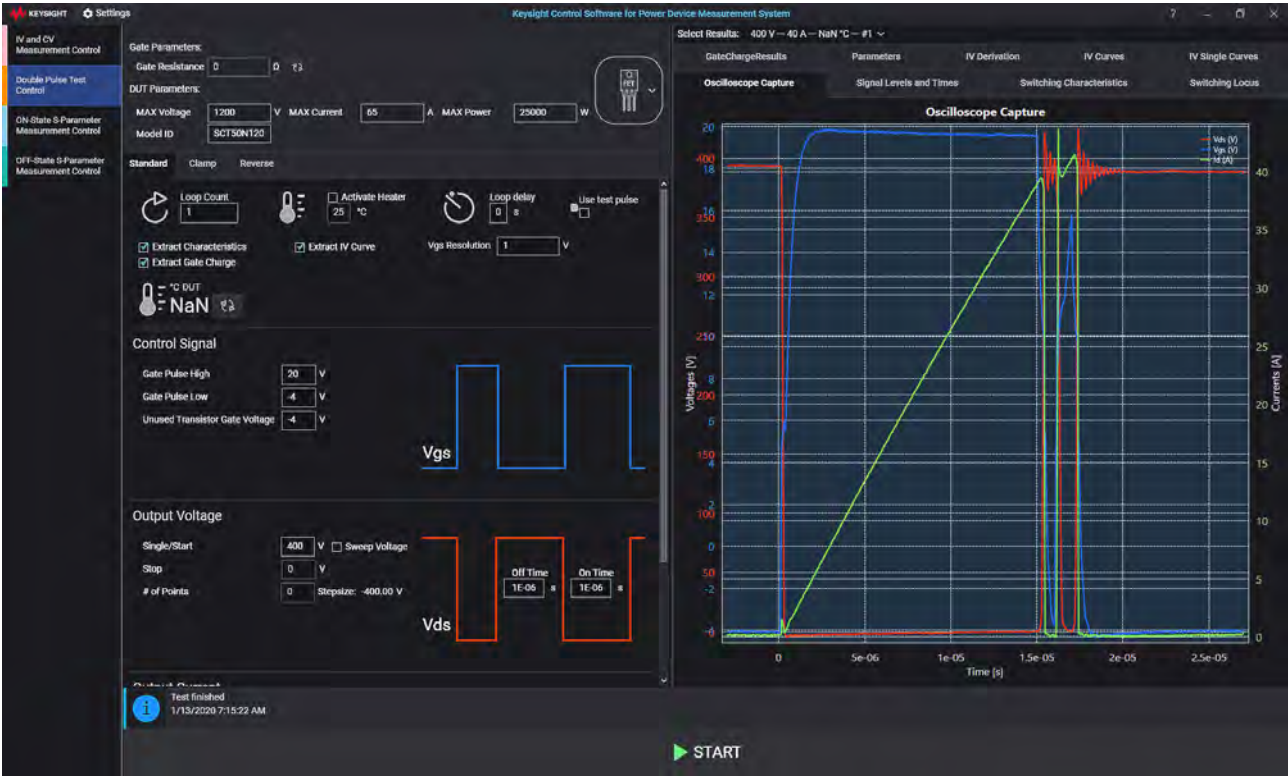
KEYSIGHT Settings

Keysight Control Software for Power Device Measurement System

?

IV and CV Measurement Control

Double Pulse Test Control

ON-State S-Parameter Measurement Control

OFF-State S-Parameter Measurement Control

Gate Parameters:

Gate Resistance 0 Ω

DUT Parameters:

MAX Voltage 1200 V MAX Current 65 A MAX Power 25000 W

Model ID SCT50N120

FET

Standard Clamp Reverse

Loop Count 1

Activate Heater 25 °C

Loop delay 0 s

Use test pulse

Extract Characteristics

Extract IV Curve

Vgs Resolution 1 V

Extract Gate Charge

°C DUT NaN

Control Signal

Gate Pulse High 20 V

Gate Pulse Low -4 V

Unused Transistor Gate Voltage -4 V

Vgs

Output Voltage

Single/Start 400 V Sweep Voltage

Stop 0 V

# of Points 0 Stepsize: -400.00 V

Off Time 1E-06 s

On Time 1E-06 s

Vds

Test finished
1/13/2020 7:15:22 AM

START

Select Results: 400 V — 40 A — NaN °C — #1

GateChargeResults Parameters IV Derivation IV Curves IV Single Curves

Oscilloscope Capture Signal Levels and Times Switching Characteristics Switching Locus

Oscilloscope Capture

Vds (V)
Vgs (V)
Id (A)

Voltages [V]

Currents [A]

20 18 16 14 12 10 8 6 4 2 0 -2 -4

400 350 300 250 200 150 100 50 0

40 35 30 25 20 15 10 5 0

0 5e-06 1e-05 1.5e-05 2e-05 2.5e-05

Time [s]